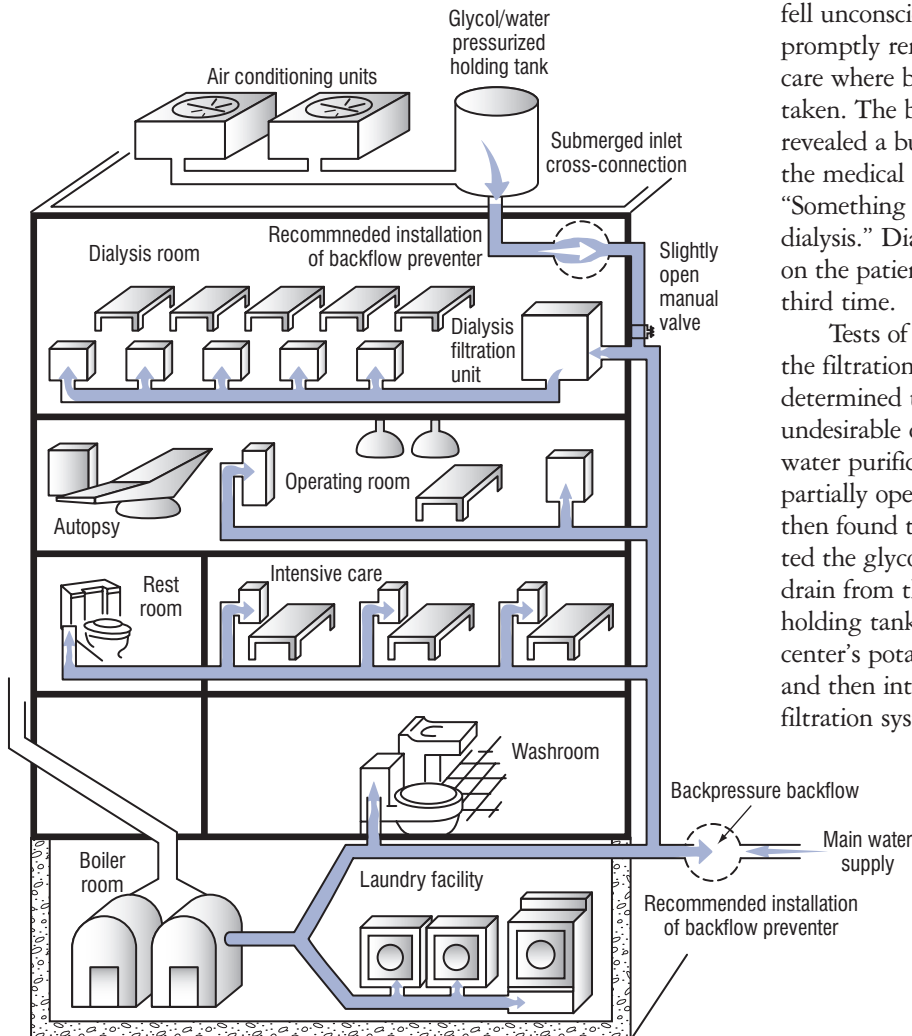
Glycol/water pressurized holding tank

Air conditioning units

Submerged inlet cross-connection

Dialysis room

Recommneded installation of backflow preventer

Slightly open manual valve

Dialysis filtration unit

Autopsy

Operating room

Rest room

Intensive care

Washroom

Backpressure backflow

Main water supply

Boiler room

Laundry facility

Recommended installation of backflow preventer

fell unconsci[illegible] promptly re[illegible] care where b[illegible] taken. The b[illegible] revealed a bu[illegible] the medical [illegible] "Something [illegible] dialysis." Di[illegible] on the patie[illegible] third time.

Tests of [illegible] the filtration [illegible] determined t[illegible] undesirable c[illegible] water purific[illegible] partially ope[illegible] then found t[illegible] ted the glyco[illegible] drain from t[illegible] holding tank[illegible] center's pota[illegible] and then int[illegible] filtration sys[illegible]